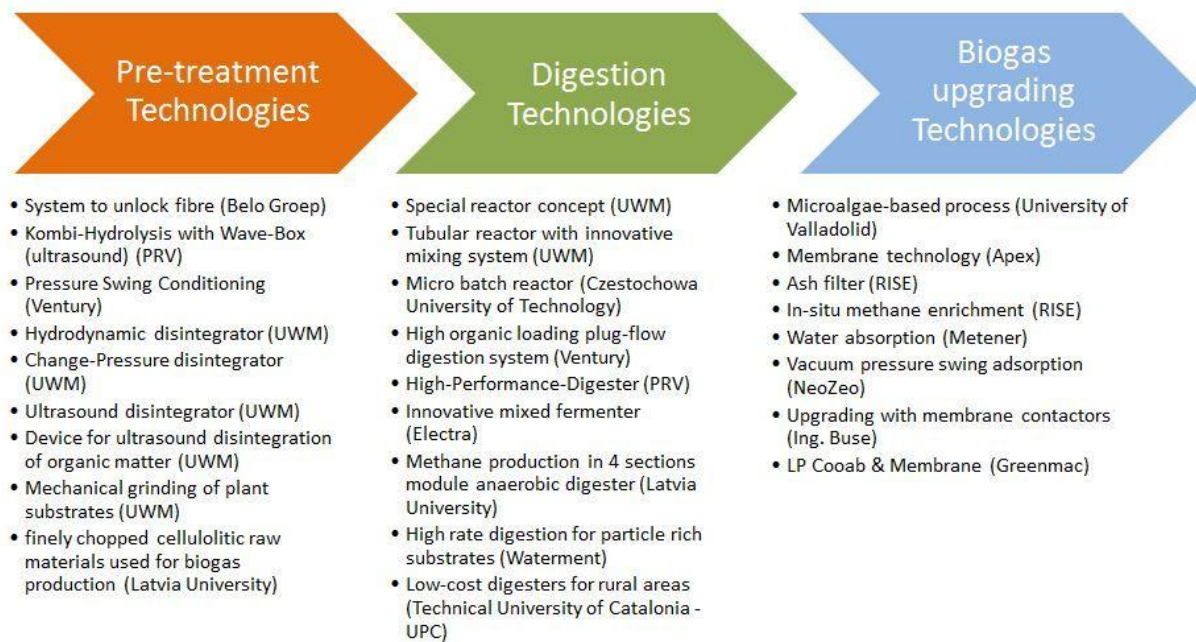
Pre-treatment Technologies

Digestion Technologies

Biogas upgrading Technologies

- System to unlock fibre (Belo Groep)
- Kombi-Hydrolysis with Wave-Box (ultrasound) (PRV)
- Pressure Swing Conditioning (Ventury)
- Hydrodynamic disintegrator (UWM)
- Change-Pressure disintegrator (UWM)
- Ultrasound disintegrator (UWM)
- Device for ultrasound disintegration of organic matter (UWM)
- Mechanical grinding of plant substrates (UWM)
- finely chopped cellulolitic raw materials used for biogas production (Latvia University)

- Special reactor concept (UWM)
- Tubular reactor with innovative mixing system (UWM)
- Micro batch reactor (Czestochowa University of Technology)
- High organic loading plug-flow digestion system (Ventury)
- High-Performance-Digester (PRV)
- Innovative mixed fermenter (Electra)
- Methane production in 4 sections module anaerobic digester (Latvia University)
- High rate digestion for particle rich substrates (Waterment)
- Low-cost digesters for rural areas (Technical University of Catalonia - UPC)

- Microalgae-based process (University of Valladolid)
- Membrane technology (Apex)
- Ash filter (RISE)
- In-situ methane enrichment (RISE)
- Water absorption (Metener)
- Vacuum pressure swing adsorption (NeoZeo)
- Upgrading with membrane contactors (Ing. Buse)
- LP Cooab & Membrane (Greenmac)